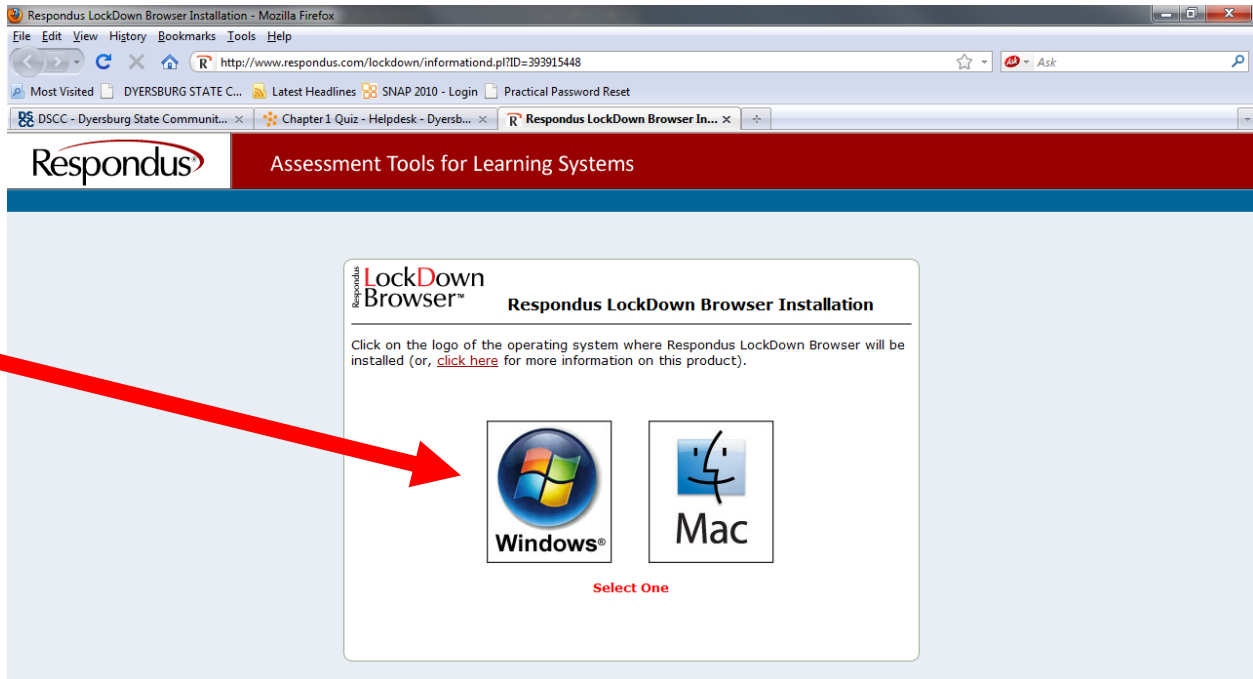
Respondus LockDown Browser Installation - Mozilla Firefox

File Edit View History Bookmarks Tools Help

http://www.respondus.com/lockdown/informationd.pl?ID=393915448

Ask

Most Visited DYERSBURG STATE C... Latest Headlines SNAP 2010 - Login Practical Password Reset

DSCC - Dyersburg State Communit... × Chapter 1 Quiz - Helpdesk - Dyersb... × Respondus LockDown Browser In... ×

Respondus

Assessment Tools for Learning Systems

Respondus LockDown Browser™

Respondus LockDown Browser Installation

Click on the logo of the operating system where Respondus LockDown Browser will be installed (or, click here for more information on this product).

Windows®

Mac

Select One